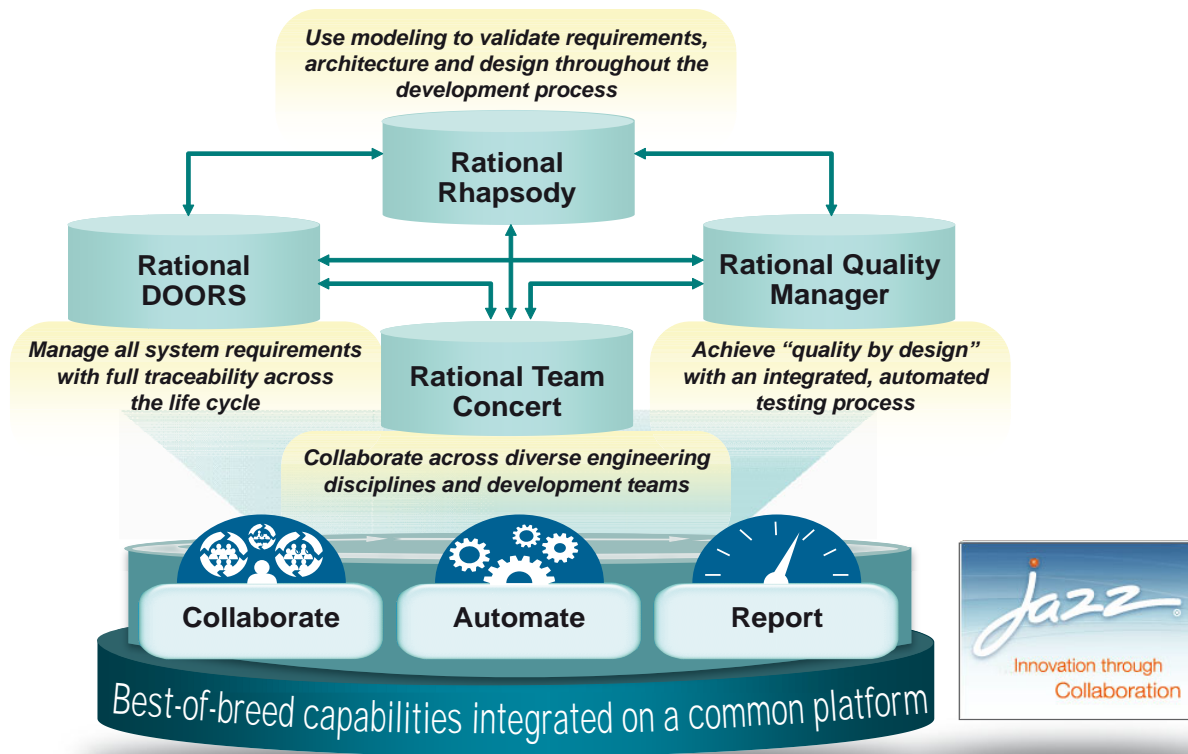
Use modeling to validate requirements, architecture and design throughout the development process

Rational Rhapsody

Rational DOORS

Rational Quality Manager

Manage all system requirements with full traceability across the life cycle

Rational Team Concert

Achieve "quality by design" with an integrated, automated testing process

Collaborate across diverse engineering disciplines and development teams

Collaborate

Automate

Report

Best-of-breed capabilities integrated on a common platform

Jazz®

Innovation through Collaboration